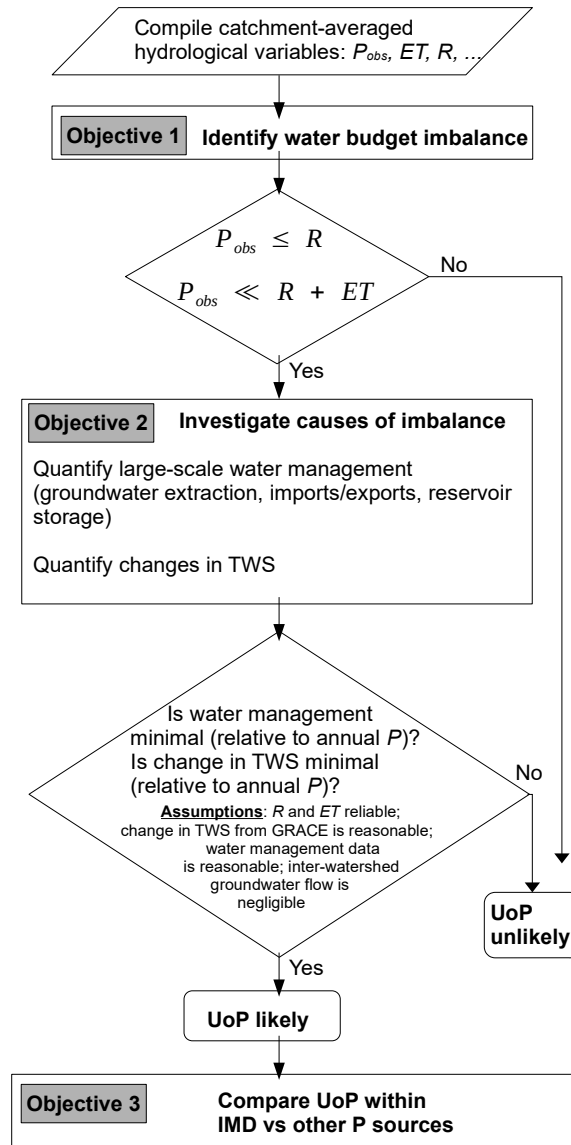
Compile catchment-averaged hydrological variables: $P_{obs}$, $ET$, $R$, ...

Objective 1 Identify water budget imbalance

$P_{obs} \leq R$

$P_{obs} \ll R + ET$

No

Yes

Objective 2 Investigate causes of imbalance

Quantify large-scale water management (groundwater extraction, imports/exports, reservoir storage)

Quantify changes in TWS

Is water management minimal (relative to annual $P$)? Is change in TWS minimal (relative to annual $P$)?

Assumptions: $R$ and $ET$ reliable; change in TWS from GRACE is reasonable; water management data is reasonable; inter-watershed groundwater flow is negligible

No

Yes

UoP unlikely

UoP likely

Objective 3 Compare UoP within IMD vs other P sources